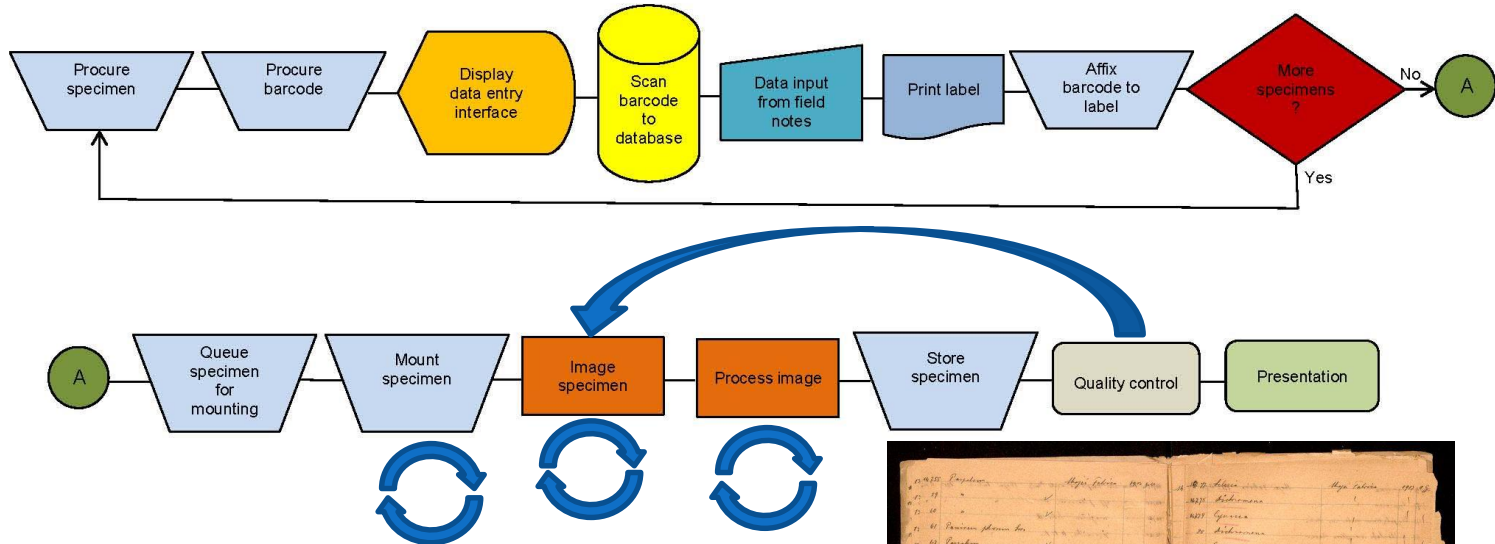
Procure specimen

Procure barcode

Display data entry interface

Scan barcode to database

Data input from field notes

Print label

Affix barcode to label

More specimens ?

No

A

Yes

A

Queue specimen for mounting

Mount specimen

Image specimen

Process image

Store specimen

Quality control

Presentation

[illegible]